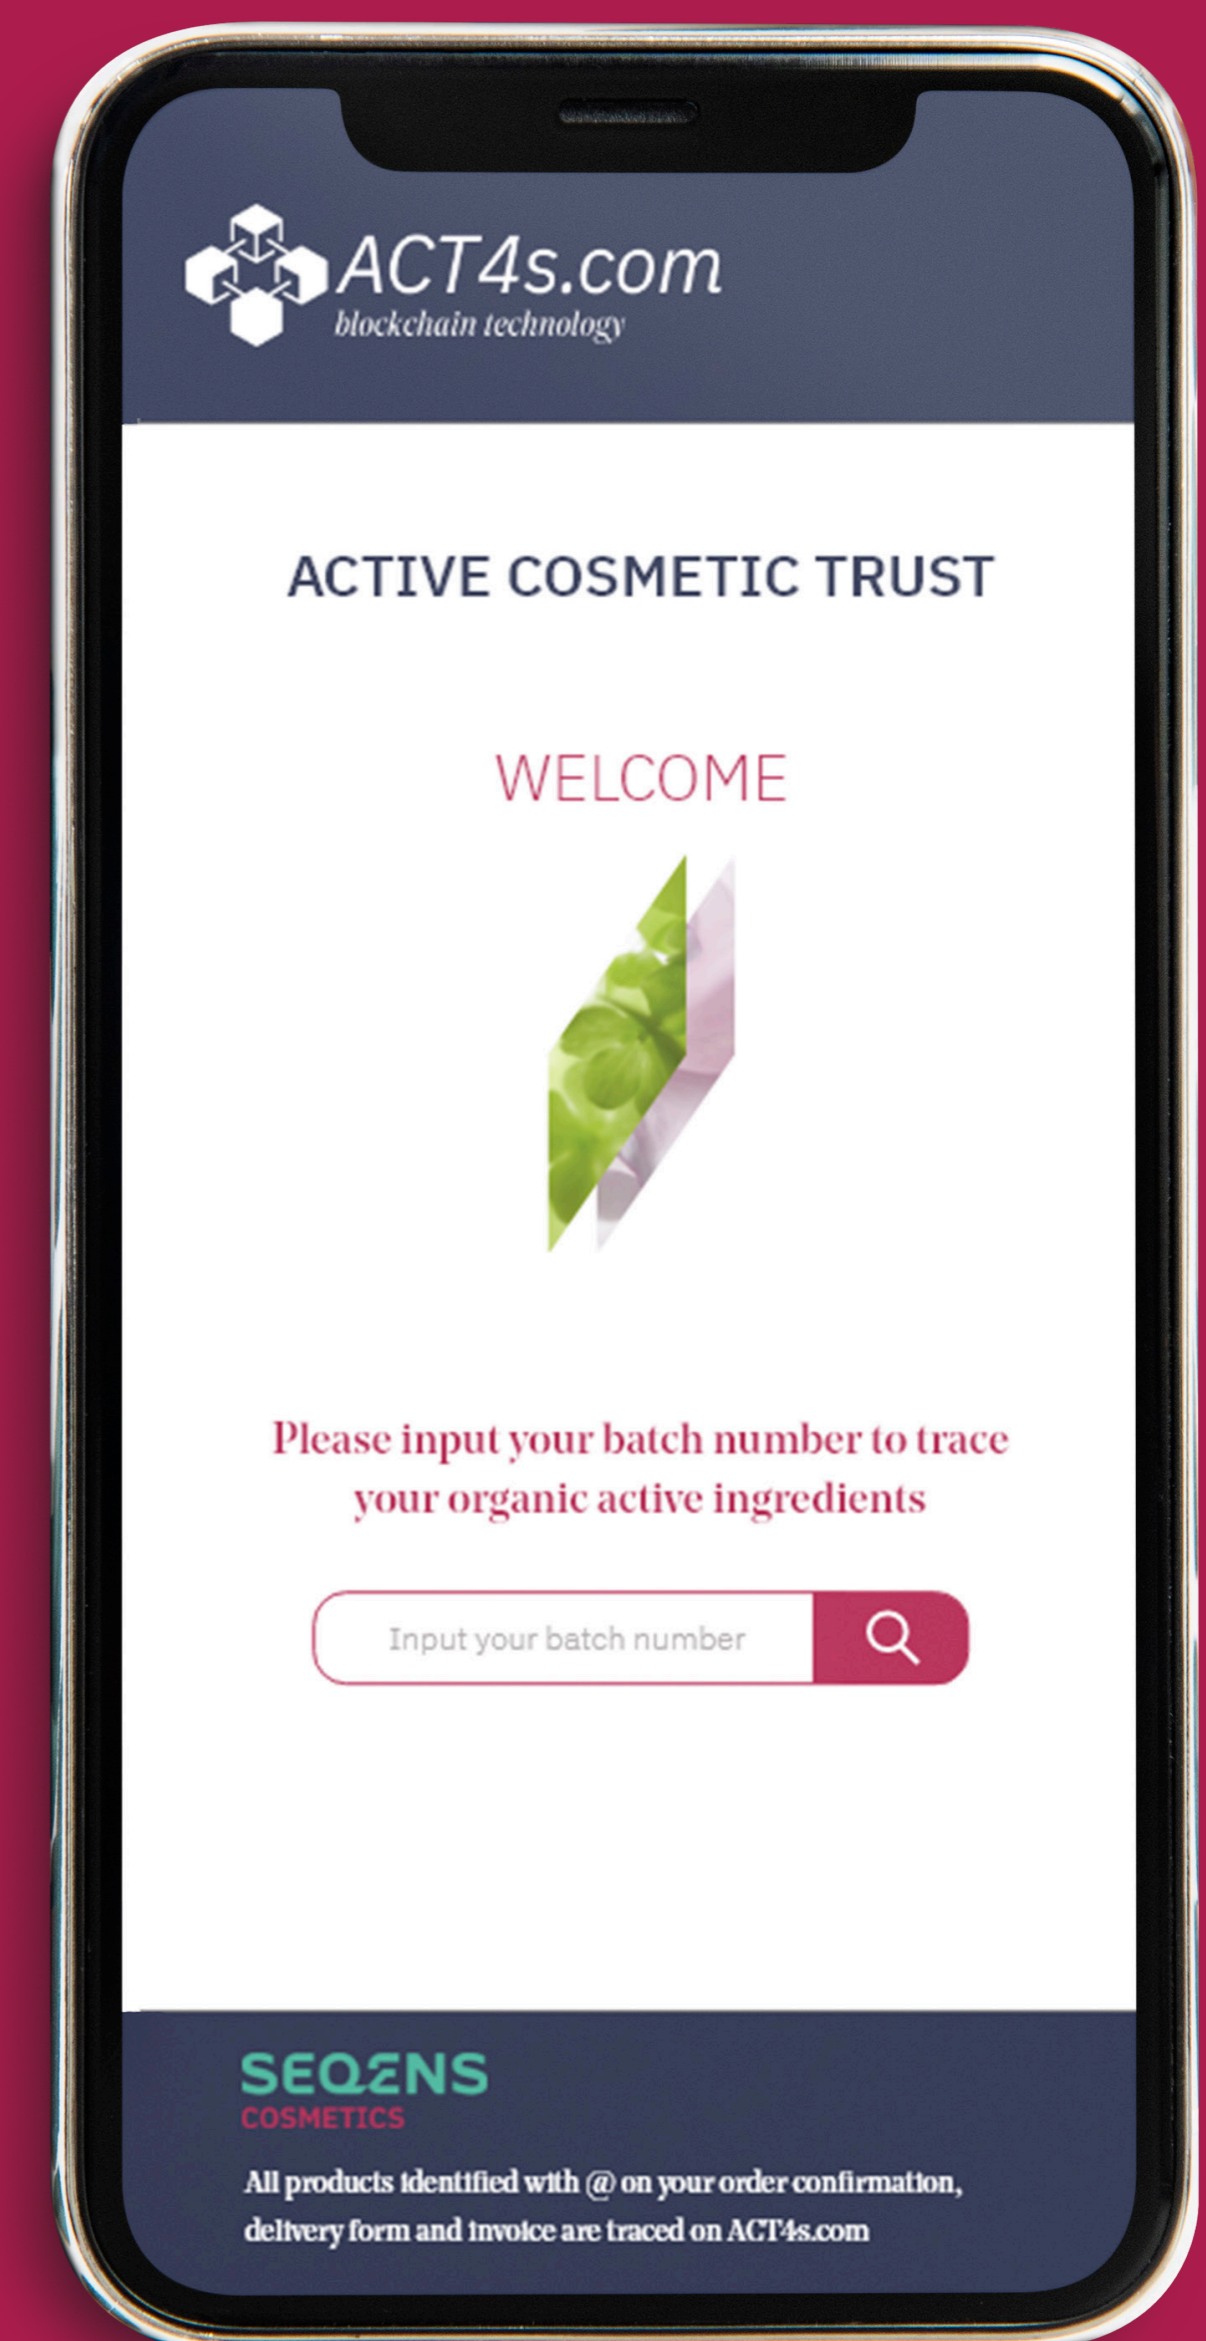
ACT4s.com
blockchain technology

ACTIVE COSMETIC TRUST

WELCOME

Please input your batch number to trace your organic active ingredients

Input your batch number

SEQENS
COSMETICS

All products identified with @ on your order confirmation, delivery form and invoice are traced on ACT4s.com